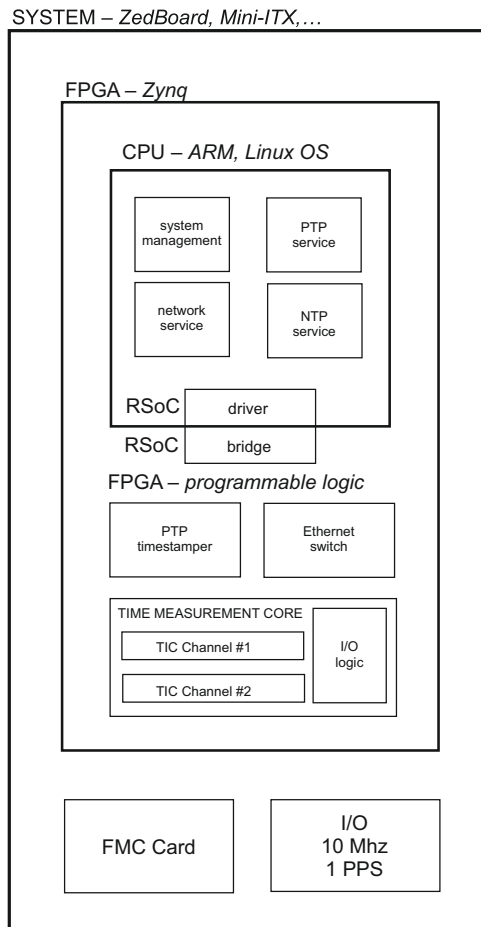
SYSTEM – *ZedBoard, Mini-ITX,…*

FPGA – *Zynq*

CPU – *ARM, Linux OS*

system management

PTP service

network service

NTP service

RSoC driver

RSoC bridge

FPGA – *programmable logic*

PTP timestamper

Ethernet switch

TIME MEASUREMENT CORE

TIC Channel #1

TIC Channel #2

I/O logic

FMC Card

I/O
10 Mhz
1 PPS